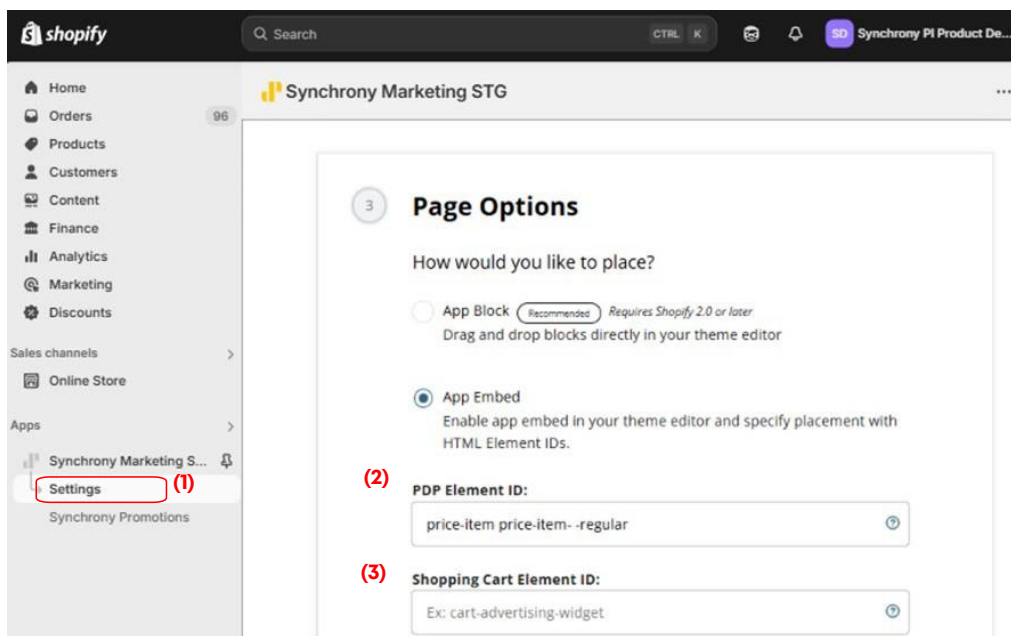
shopify

Search CTRL K

SD Synchrony PI Product De...

Home
Orders 96
Products
Customers
Content
Finance
Analytics
Marketing
Discounts

Sales channels >
Online Store

Apps >
Synchrony Marketing S...
Settings (1)
Synchrony Promotions

Synchrony Marketing STG

...

3 Page Options

How would you like to place?

App Block Recommended Requires Shopify 2.0 or later
Drag and drop blocks directly in your theme editor

App Embed
Enable app embed in your theme editor and specify placement with HTML Element IDs.

(2)
PDP Element ID:
price-item price-item- -regular

(3)
Shopping Cart Element ID:
Ex: cart-advertising-widget